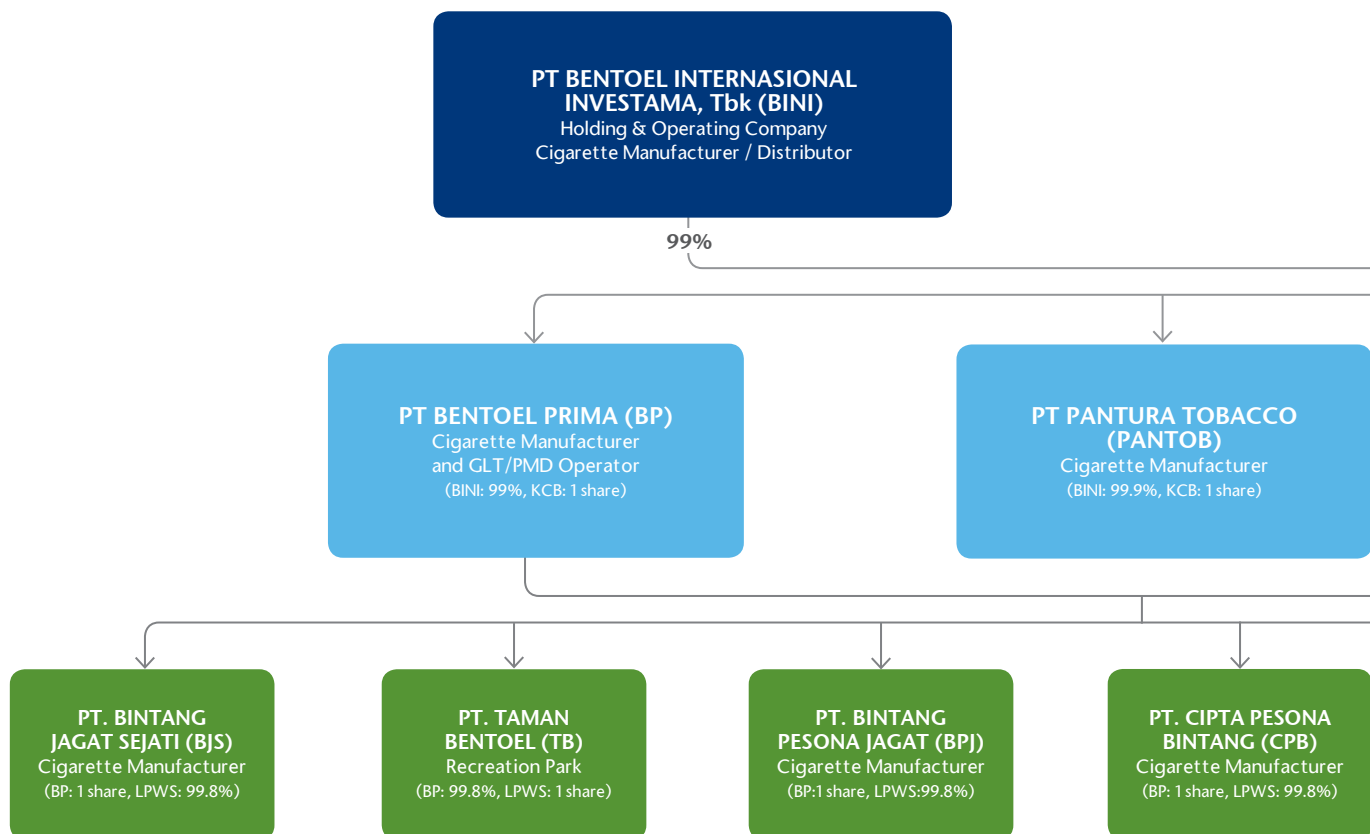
PT BENTOEL INTERNASIONAL INVESTAMA, Tbk (BINI)
Holding & Operating Company
Cigarette Manufacturer / Distributor

99%

PT BENTOEL PRIMA (BP)
Cigarette Manufacturer
and GLT/PMD Operator
(BINI: 99%, KCB: 1 share)

PT PANTURA TOBACCO (PANTOB)
Cigarette Manufacturer
(BINI: 99.9%, KCB: 1 share)

PT. BINTANG JAGAT SEJATI (BJS)
Cigarette Manufacturer
(BP: 1 share, LPWS: 99.8%)

PT. TAMAN BENTOEL (TB)
Recreation Park
(BP: 99.8%, LPWS: 1 share)

PT. BINTANG PESONA JAGAT (BPJ)
Cigarette Manufacturer
(BP:1 share, LPWS:99.8%)

PT. CIPTA PESONA BINTANG (CPB)
Cigarette Manufacturer
(BP: 1 share, LPWS: 99.8%)